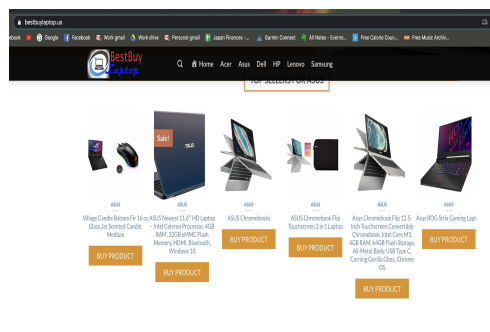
bestbuylaptop.us

ebook Google Facebook Work gmail Work drive Personal gmail Japan Finances -... Garmin Connect All Notes - Everno... Free Calorie Coun... Free Music Archiv...

BestBuy Laptop

Home Acer Asus Dell HP Lenovo Samsung

TOP SELLERS FOR ASUS

Sale!

ASUS

Village Candle Balsam Fir 16 oz Glass Jar Scented Candle, Medium

BUY PRODUCT

ASUS

ASUS Newest 11.6" HD Laptop - Intel Celeron Processor, 4GB RAM, 32GB eMMC Flash Memory, HDMI, Bluetooth, Windows 10

BUY PRODUCT

ASUS

ASUS Chromebooks

BUY PRODUCT

ASUS

ASUS Chromebook Flip Touchscreen 2 in 1 Laptop

BUY PRODUCT

ASUS

Asus Chromebook Flip 12.5-Inch Touchscreen Convertible Chromebook, Intel Core M3, 4GB RAM, 64GB Flash Storage, All-Metal Body, USB Type C, Corning Gorilla Glass, Chrome OS

BUY PRODUCT

ASUS

Asus ROG Strix Gaming Lapt

BUY PRODUCT